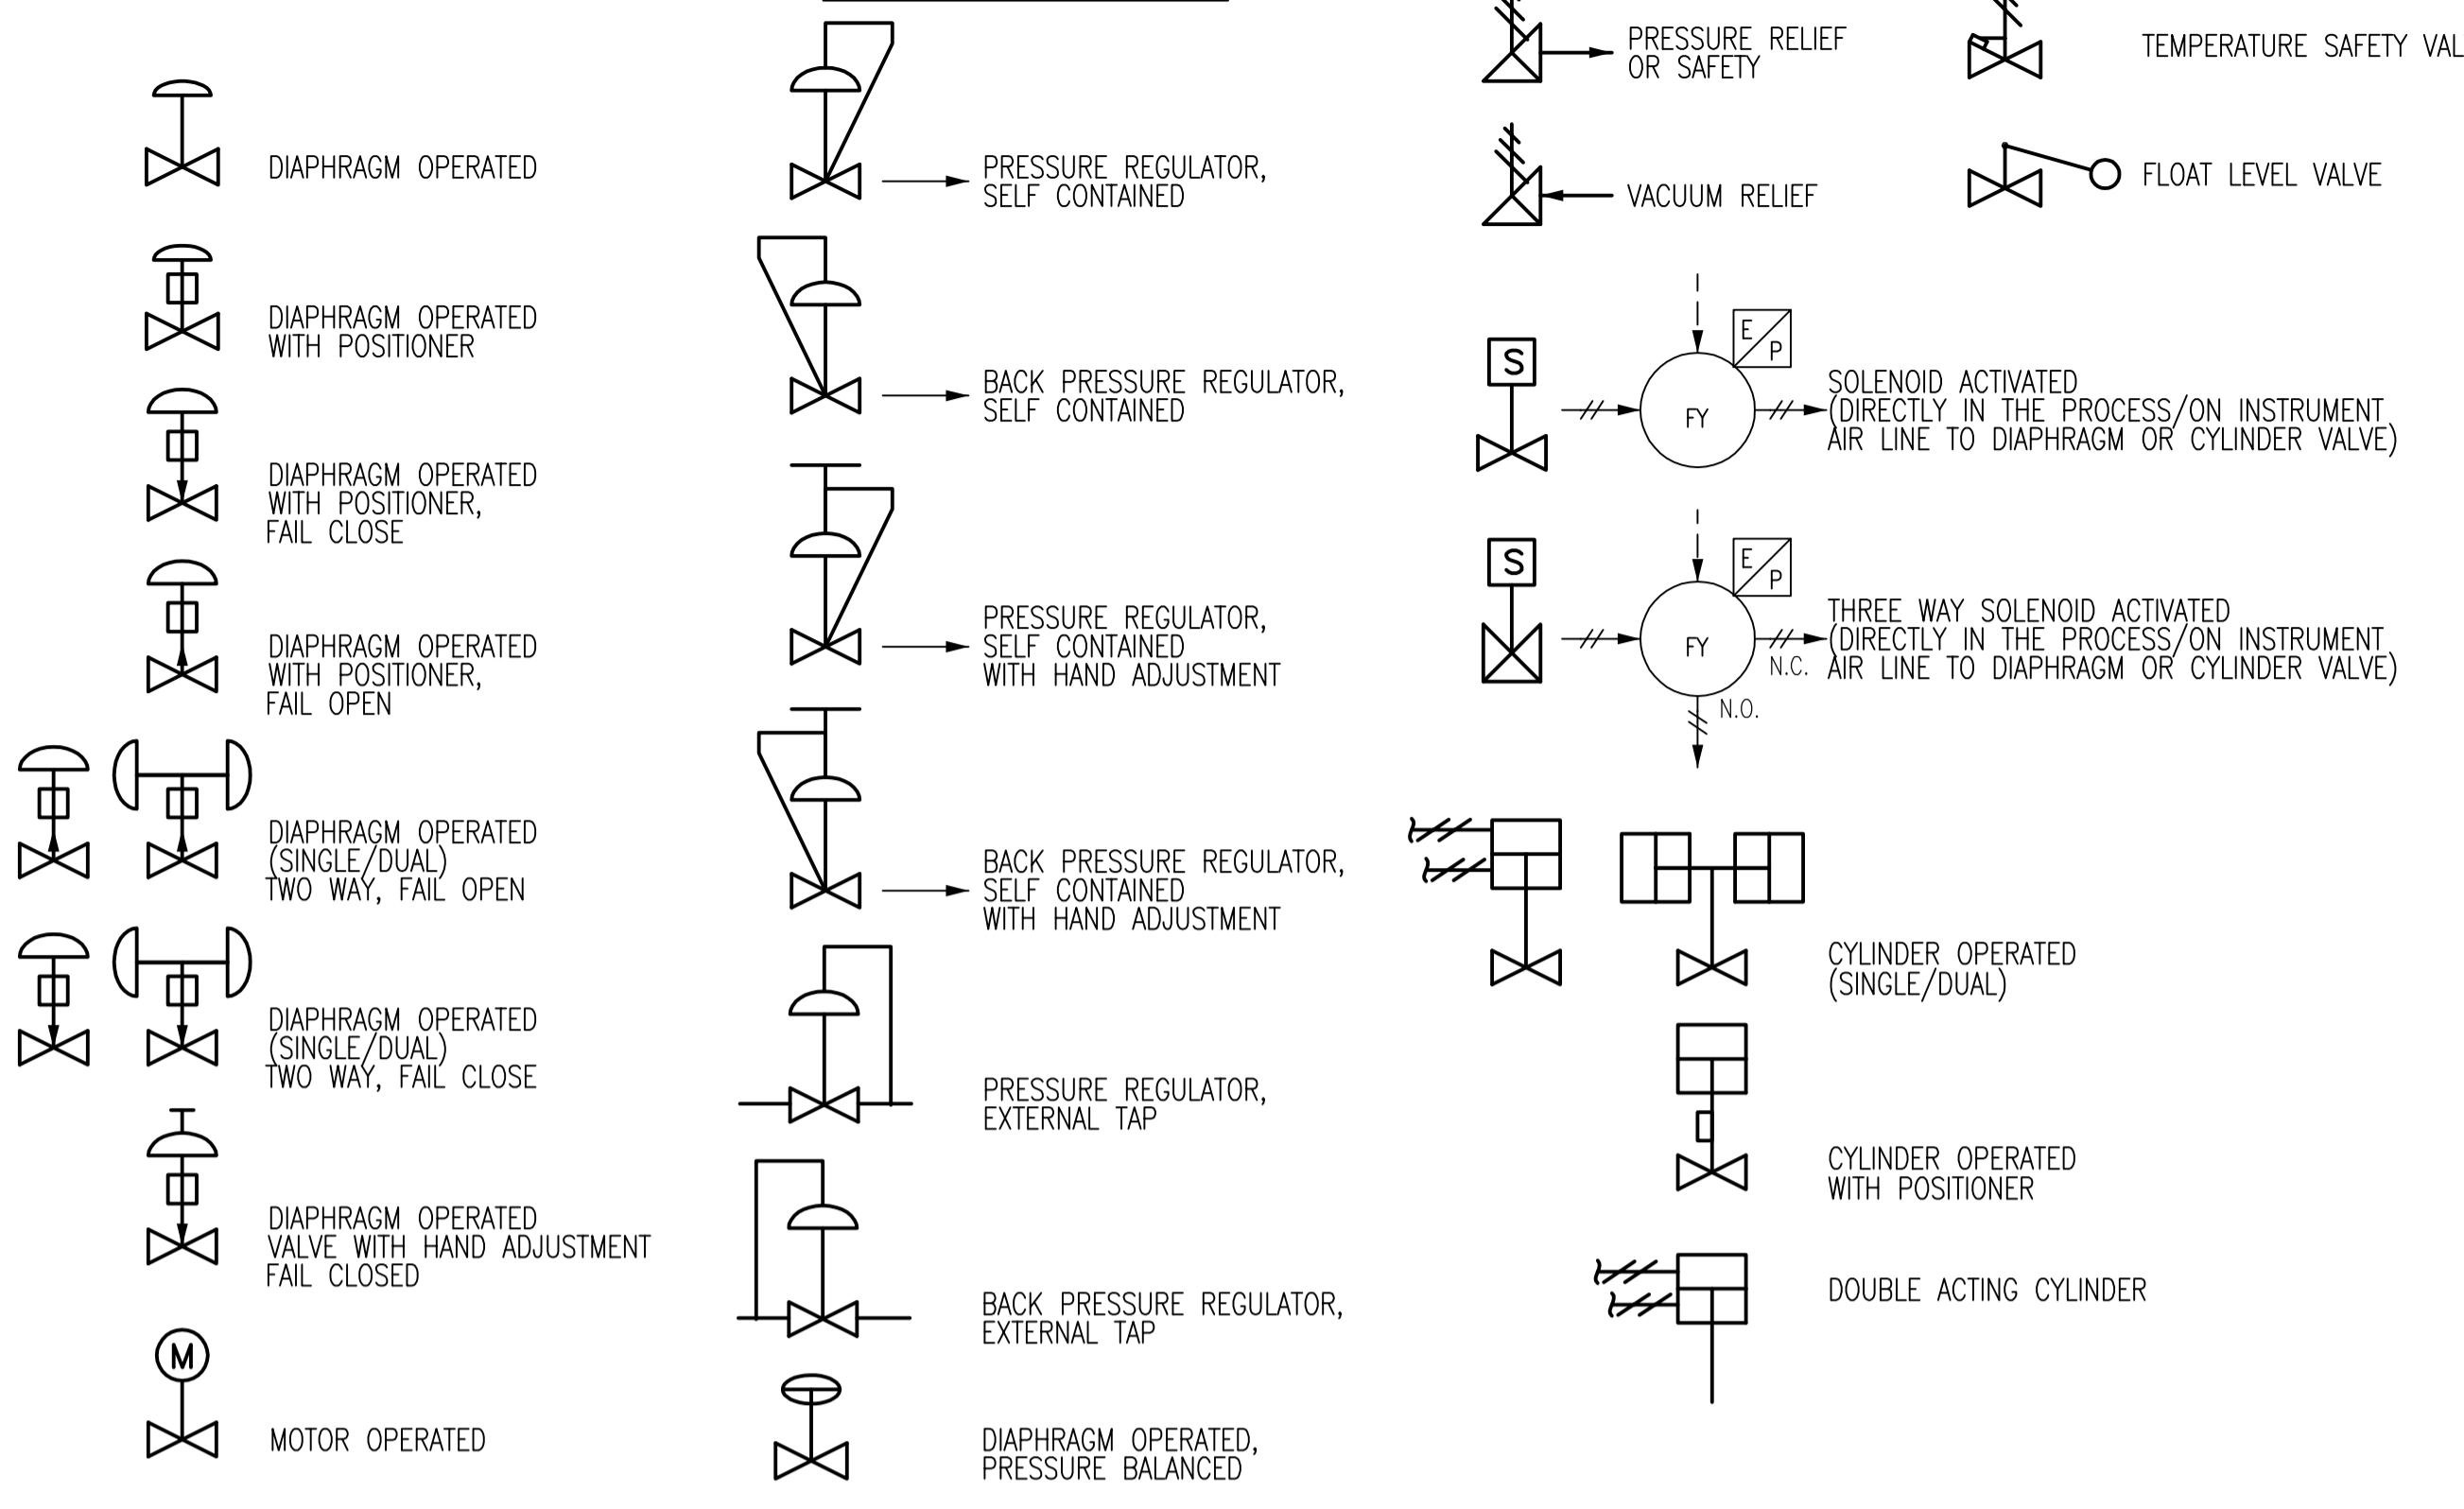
DIAPHRAGM OPERATED

DIAPHRAGM OPERATED WITH POSITIONER

DIAPHRAGM OPERATED WITH POSITIONER, FAIL CLOSE

DIAPHRAGM OPERATED WITH POSITIONER, FAIL OPEN

DIAPHRAGM OPERATED (SINGLE/DUAL) TWO WAY, FAIL OPEN

DIAPHRAGM OPERATED (SINGLE/DUAL) TWO WAY, FAIL CLOSE

DIAPHRAGM OPERATED VALVE WITH HAND ADJUSTMENT FAIL CLOSED

M

MOTOR OPERATED

PRESSURE REGULATOR, SELF CONTAINED

BACK PRESSURE REGULATOR, SELF CONTAINED

PRESSURE REGULATOR, SELF CONTAINED WITH HAND ADJUSTMENT

BACK PRESSURE REGULATOR, SELF CONTAINED WITH HAND ADJUSTMENT

PRESSURE REGULATOR, EXTERNAL TAP

BACK PRESSURE REGULATOR, EXTERNAL TAP

DIAPHRAGM OPERATED, PRESSURE BALANCED

PRESSURE RELIEF OR SAFETY

TEMPERATURE SAFETY VAL

VACUUM RELIEF

FLOAT LEVEL VALVE

S

E P

FY

SOLENOID ACTIVATED (DIRECTLY IN THE PROCESS/ON INSTRUMENT AIR LINE TO DIAPHRAGM OR CYLINDER VALVE)

S

E P

FY

N.C.

N.O.

THREE WAY SOLENOID ACTIVATED (DIRECTLY IN THE PROCESS/ON INSTRUMENT AIR LINE TO DIAPHRAGM OR CYLINDER VALVE)

CYLINDER OPERATED (SINGLE/DUAL)

CYLINDER OPERATED WITH POSITIONER

DOUBLE ACTING CYLINDER